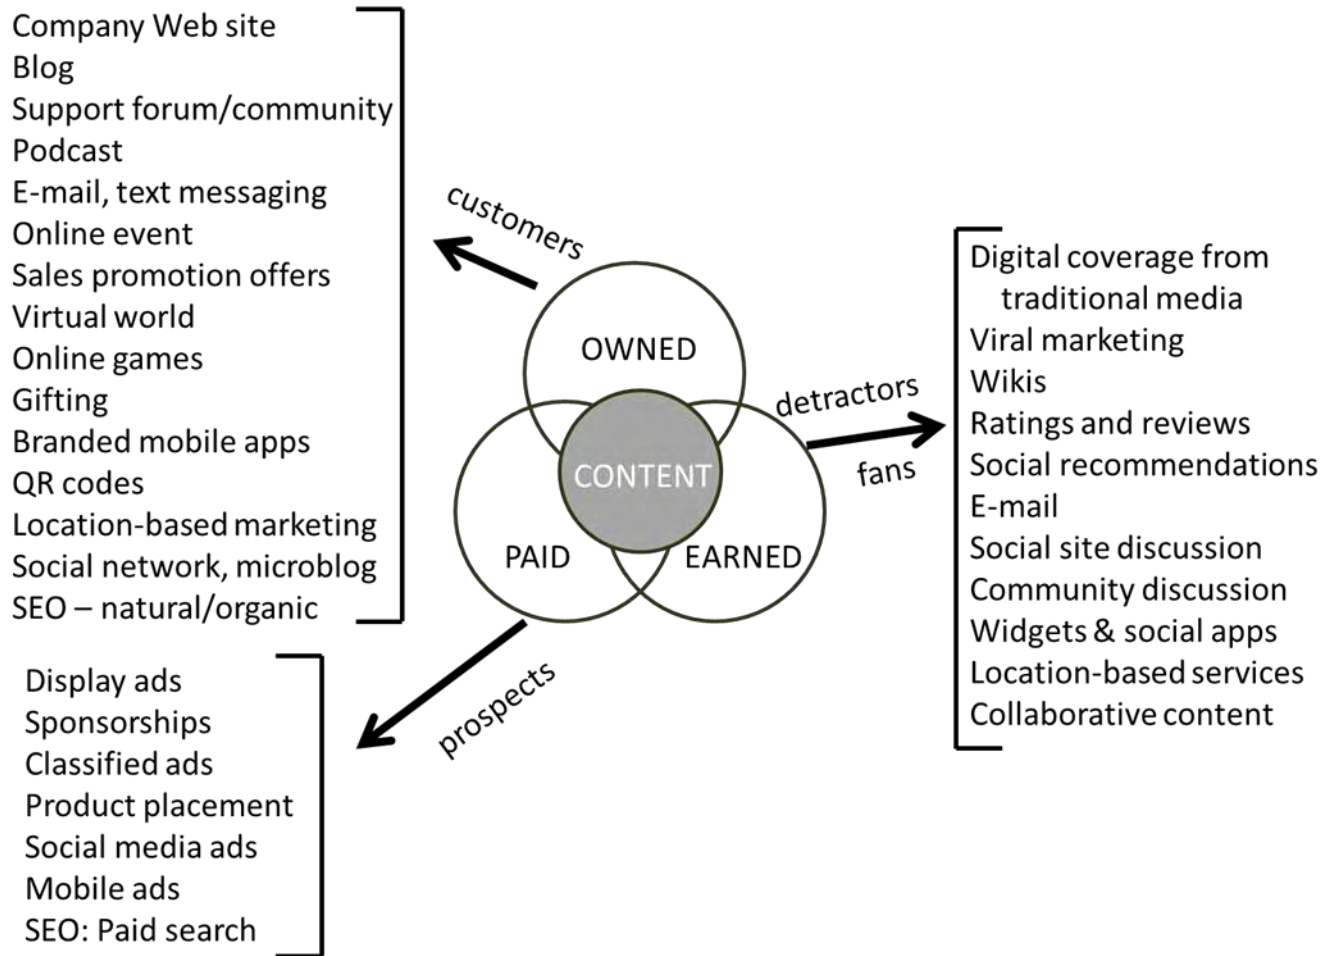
Company Web site
Blog
Support forum/community
Podcast
E-mail, text messaging
Online event
Sales promotion offers
Virtual world
Online games
Gifting
Branded mobile apps
QR codes
Location-based marketing
Social network, microblog
SEO – natural/organic

customers

OWNED
CONTENT
PAID
EARNED

detractors
fans

Digital coverage from traditional media
Viral marketing
Wikis
Ratings and reviews
Social recommendations
E-mail
Social site discussion
Community discussion
Widgets & social apps
Location-based services
Collaborative content

prospects

Display ads
Sponsorships
Classified ads
Product placement
Social media ads
Mobile ads
SEO: Paid search